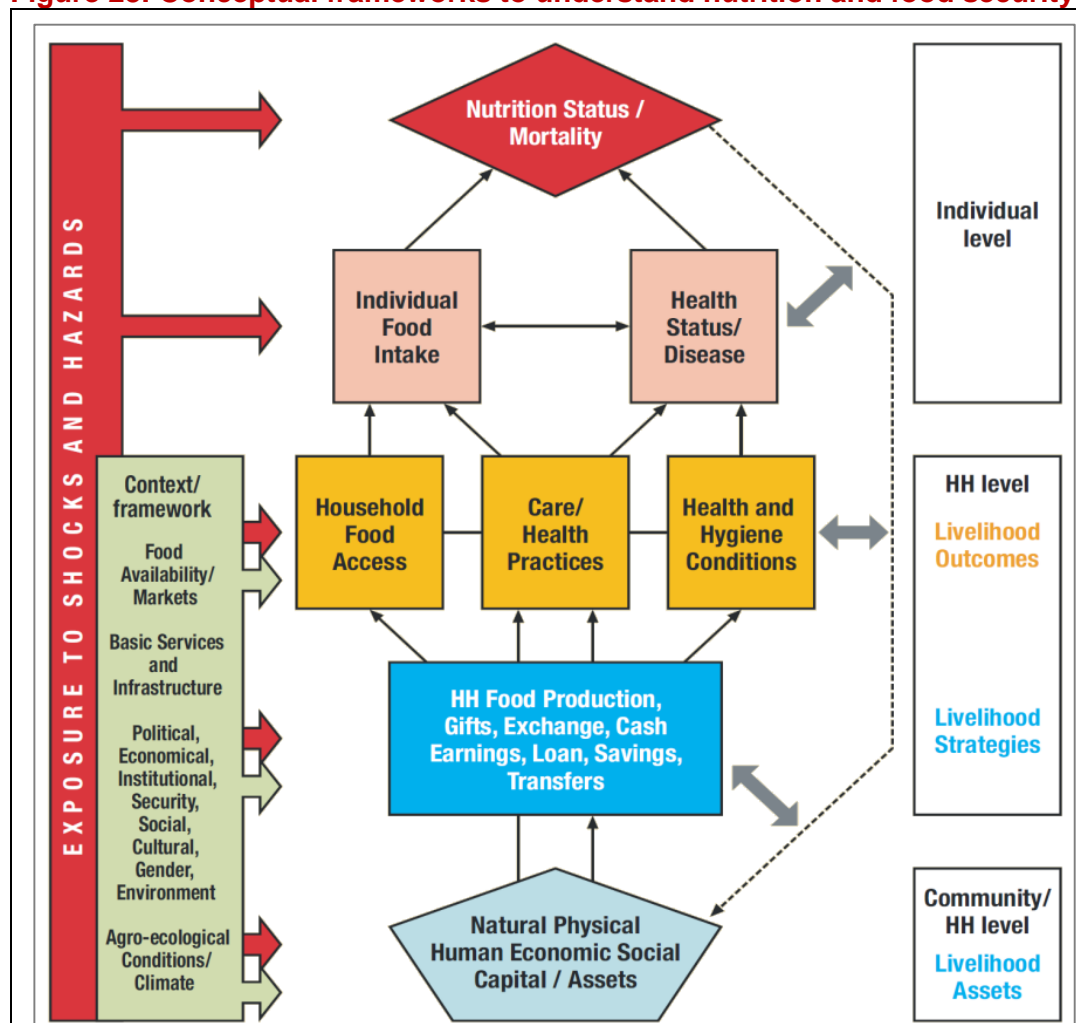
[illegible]

EXPOSURE TO SHOCKS AND HAZARDS

Nutrition Status / Mortality

Individual level

Individual Food Intake

Health Status/ Disease

Context/ framework

Food Availability/ Markets

Basic Services and Infrastructure

Political, Economical, Institutional, Security, Social, Cultural, Gender, Environment

Agro-ecological Conditions/ Climate

Household Food Access

Care/ Health Practices

Health and Hygiene Conditions

HH level

Livelihood Outcomes

HH Food Production, Gifts, Exchange, Cash Earnings, Loan, Savings, Transfers

Livelihood Strategies

Natural Physical Human Economic Social Capital / Assets

Community/ HH level

Livelihood Assets